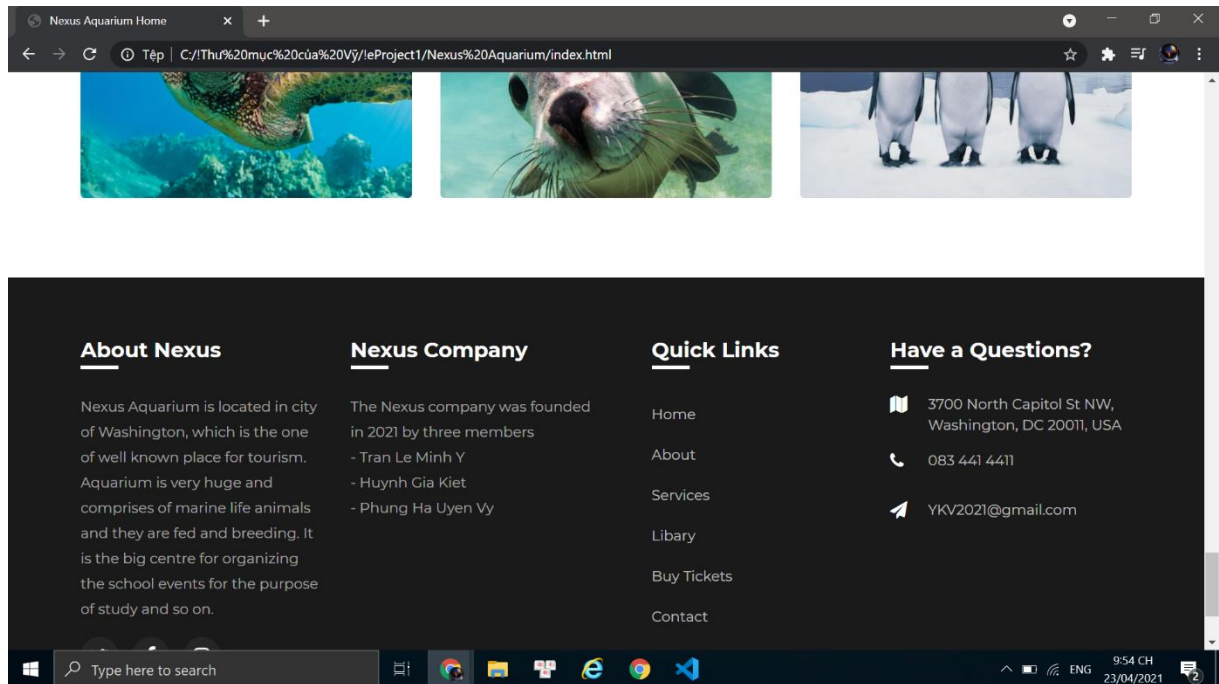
Nexus Aquarium Home

Tệp | C:/Thư%20mục%20của%20Vỹ/!eProject1/Nexus%20Aquarium/index.html

About Nexus

Nexus Aquarium is located in city of Washington, which is the one of well known place for tourism. Aquarium is very huge and comprises of marine life animals and they are fed and breeding. It is the big centre for organizing the school events for the purpose of study and so on.

Nexus Company

The Nexus company was founded in 2021 by three members
- Tran Le Minh Y
- Huynh Gia Kiet
- Phung Ha Uyen Vy

Quick Links

Home

About

Services

Libary

Buy Tickets

Contact

Have a Questions?

3700 North Capitol St NW, Washington, DC 20011, USA

083 441 4411

YKV2021@gmail.com

Type here to search

ENG 9:54 CH 23/04/2021